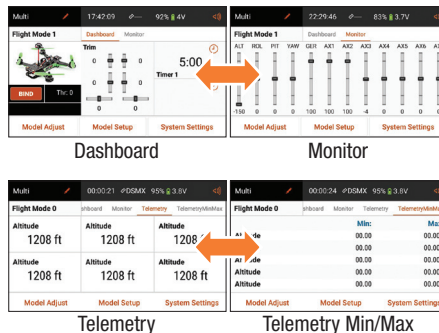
Multi 17:42:09 92% 4V

Flight Mode 1

Dashboard Monitor

Trim

0 0 0 0

5:00

Timer 1

BIND Thr: 0

Model Adjust Model Setup System Settings

Dashboard

Multi 22:29:46 83% 3.7V

Flight Mode 1

Dashboard Monitor

ALT ROL PIT YAW GER AX1 AX2 AX3 AX4 AX5 AX6 A

-150 0 0 0 100 100 100 -4 0 0 0

Model Adjust Model Setup System Settings

Monitor

Multi 00:00:21 DSMX 95% 3.8V

Flight Mode 0

shboard Monitor Telemetry TelemetryMinMax

| Altitude 1208 ft | Altitude 1208 ft | Altitude 1208 |
|---|---|---|
| Altitude 1208 ft | Altitude 1208 ft | Altitude 1208 ft |

Model Adjust Model Setup System Settings

Telemetry

Multi 00:00:24 DSMX 95% 3.8V

Flight Mode 0

board Monitor Telemetry TelemetryMinMa

| | Min: | Ma |
|---|---|---|
| Al ude | 00.00 | 00.0 |
| Al ude | 00.00 | 00.0 |
| Altitude | 00.00 | 00.0 |
| Altitude | 00.00 | 00.0 |
| Altitude | 00.00 | 00.0 |

Model Adjust Model Setup System Settings

Telemetry Min/Max